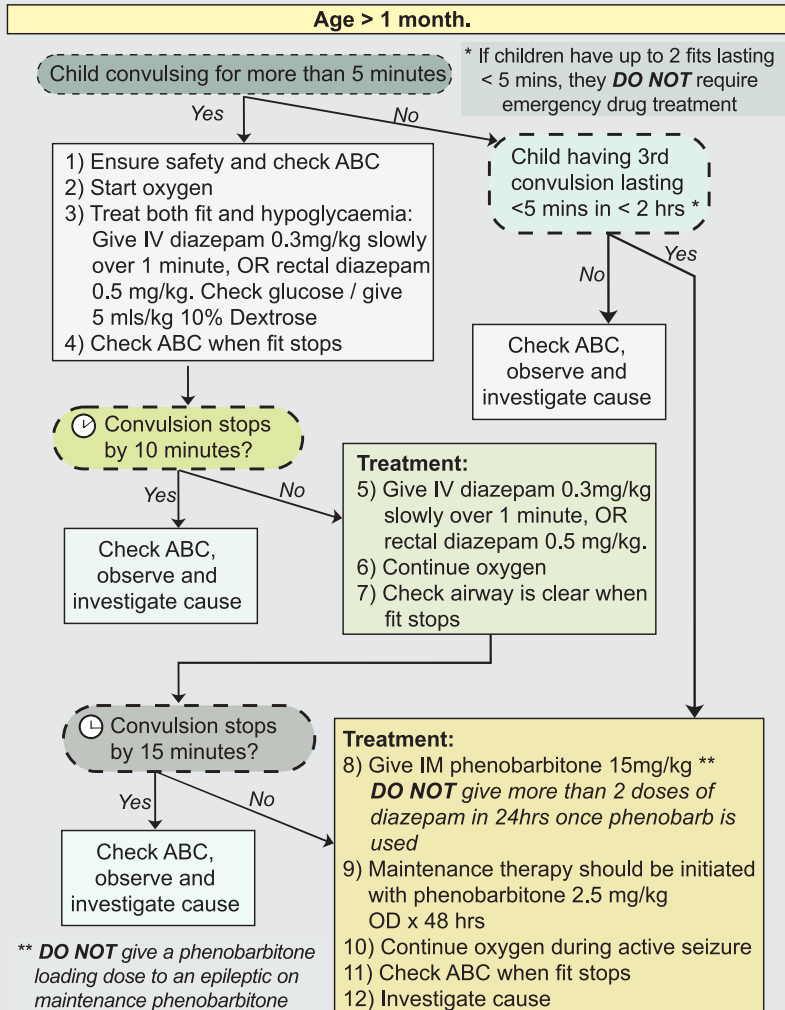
Age > 1 month.

Child convulsing for more than 5 minutes

* If children have up to 2 fits lasting < 5 mins, they ***DO NOT*** require emergency drug treatment

Yes

No

1) Ensure safety and check ABC
2) Start oxygen
3) Treat both fit and hypoglycaemia: Give IV diazepam 0.3mg/kg slowly over 1 minute, OR rectal diazepam 0.5 mg/kg. Check glucose / give 5 mls/kg 10% Dextrose
4) Check ABC when fit stops

Child having 3rd convulsion lasting <5 mins in < 2 hrs *

Yes

No

Check ABC, observe and investigate cause

Convulsion stops by 10 minutes?

Yes

No

Check ABC, observe and investigate cause

**Treatment:**
5) Give IV diazepam 0.3mg/kg slowly over 1 minute, OR rectal diazepam 0.5 mg/kg.
6) Continue oxygen
7) Check airway is clear when fit stops

Convulsion stops by 15 minutes?

Yes

No

Check ABC, observe and investigate cause

**Treatment:**
8) Give IM phenobarbitone 15mg/kg ** ***DO NOT*** *give more than 2 doses of diazepam in 24hrs once phenobarb is used*
9) Maintenance therapy should be initiated with phenobarbitone 2.5 mg/kg OD x 48 hrs
10) Continue oxygen during active seizure
11) Check ABC when fit stops
12) Investigate cause

** ***DO NOT*** *give a phenobarbitone loading dose to an epileptic on maintenance phenobarbitone*